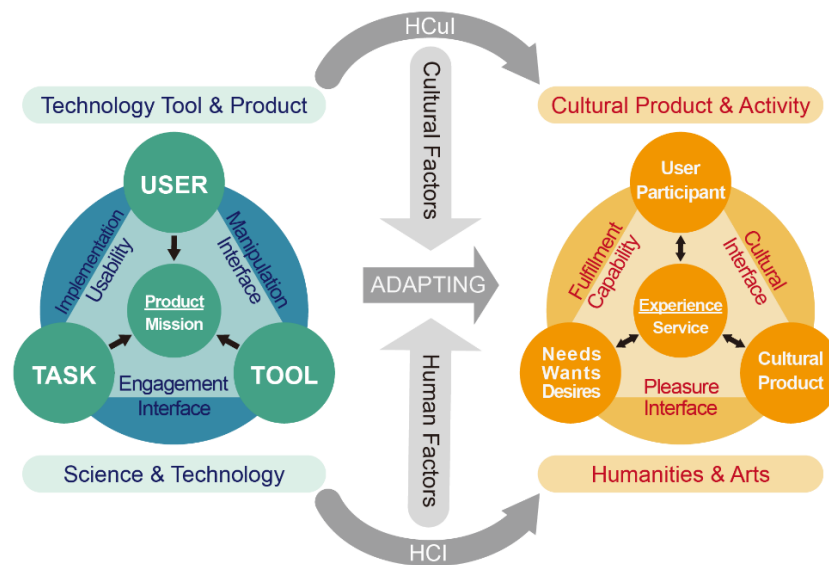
HCuI

Technology Tool & Product

Cultural Factors

Cultural Product & Activity

USER

Implementation Usability

Manipulation Interface

Product Mission

TASK

TOOL

Engagement Interface

ADAPTING

User Participant

Fulfillment Capability

Cultural Interface

Experience Service

Needs Wants Desires

Cultural Product

Pleasure Interface

Human Factors

Science & Technology

Humanities & Arts

HCI